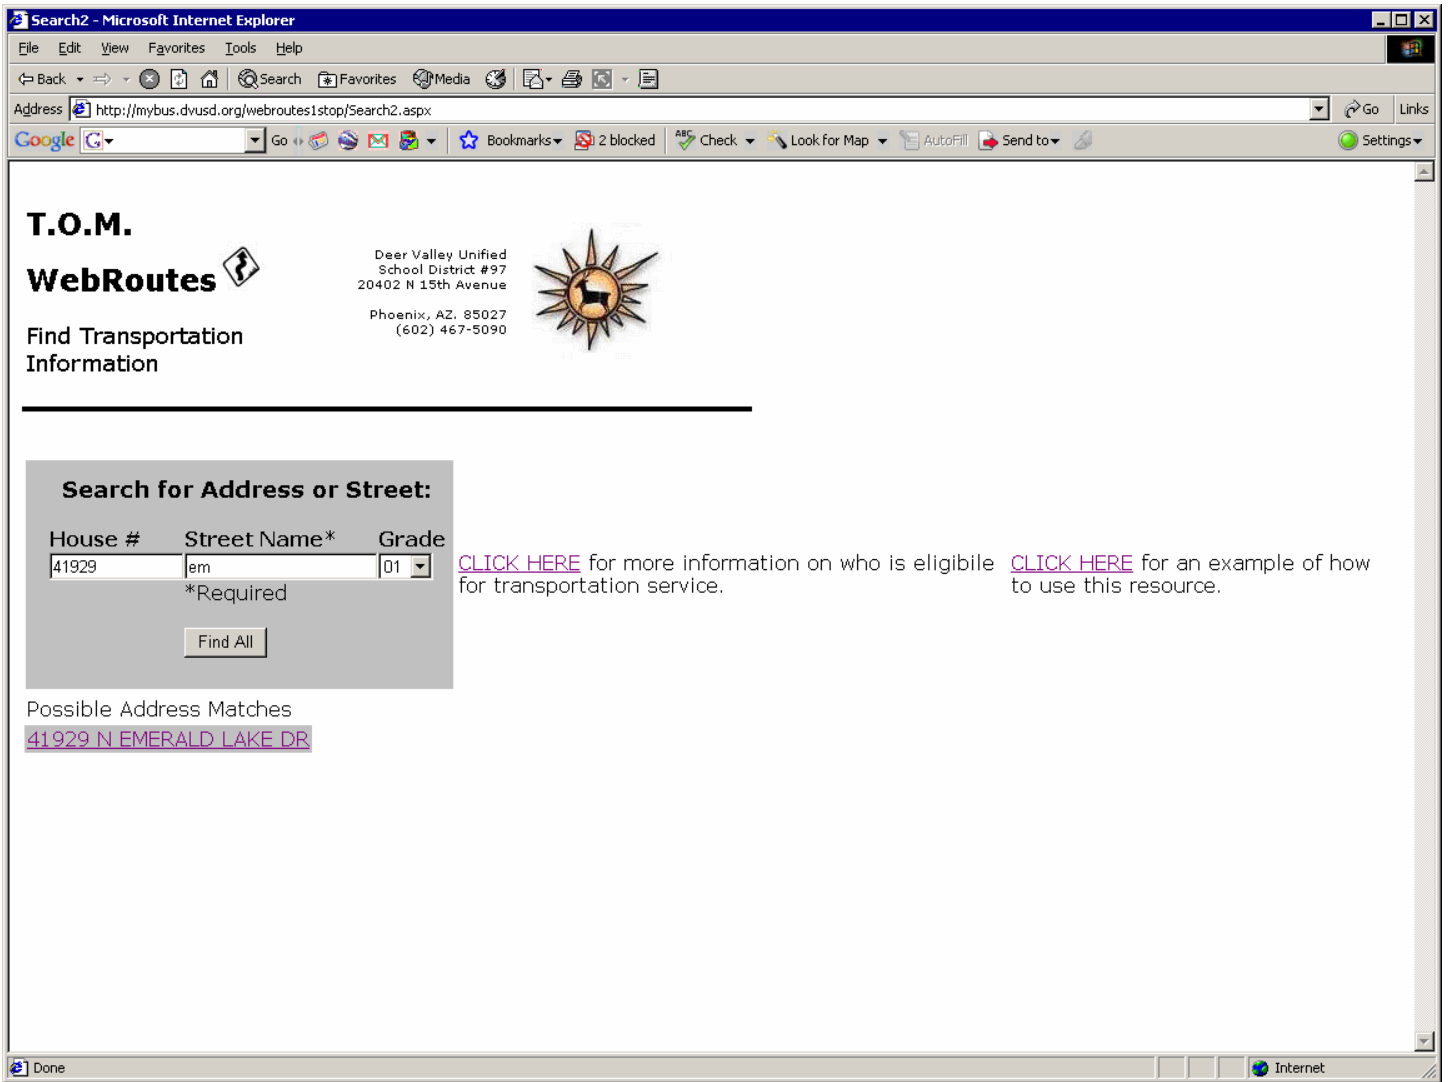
Search2 - Microsoft Internet Explorer

File Edit View Favorites Tools Help

Back Search Favorites Media

Address http://mybus.dvusd.org/webroutes1stop/Search2.aspx Go Links

Google G Go Bookmarks 2 blocked Check Look for Map AutoFill Send to Settings

T.O.M.

WebRoutes

Find Transportation Information

Deer Valley Unified School District #97 20402 N 15th Avenue

Phoenix, AZ. 85027 (602) 467-5090

Search for Address or Street:

| House # | Street Name* | Grade |
|---|---|---|
| 41929 | em | 01 |

*Required

Find All

CLICK HERE for more information on who is eligible for transportation service.

CLICK HERE for an example of how to use this resource.

Possible Address Matches

41929 N EMERALD LAKE DR

Done

Internet